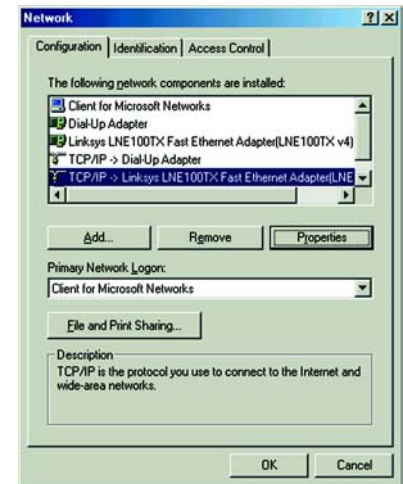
Network ? X

Configuration | Identification | Access Control

The following network components are installed:

Client for Microsoft Networks
Dial-Up Adapter
Linksys LNE100TX Fast Ethernet Adapter(LNE100TX v4)
TCP/IP -> Dial-Up Adapter
TCP/IP -> Linksys LNE100TX Fast Ethernet Adapter(LNE

Add... | Remove | Properties

Primary Network Logon:

Client for Microsoft Networks

File and Print Sharing...

Description
TCP/IP is the protocol you use to connect to the Internet and wide-area networks.

OK | Cancel